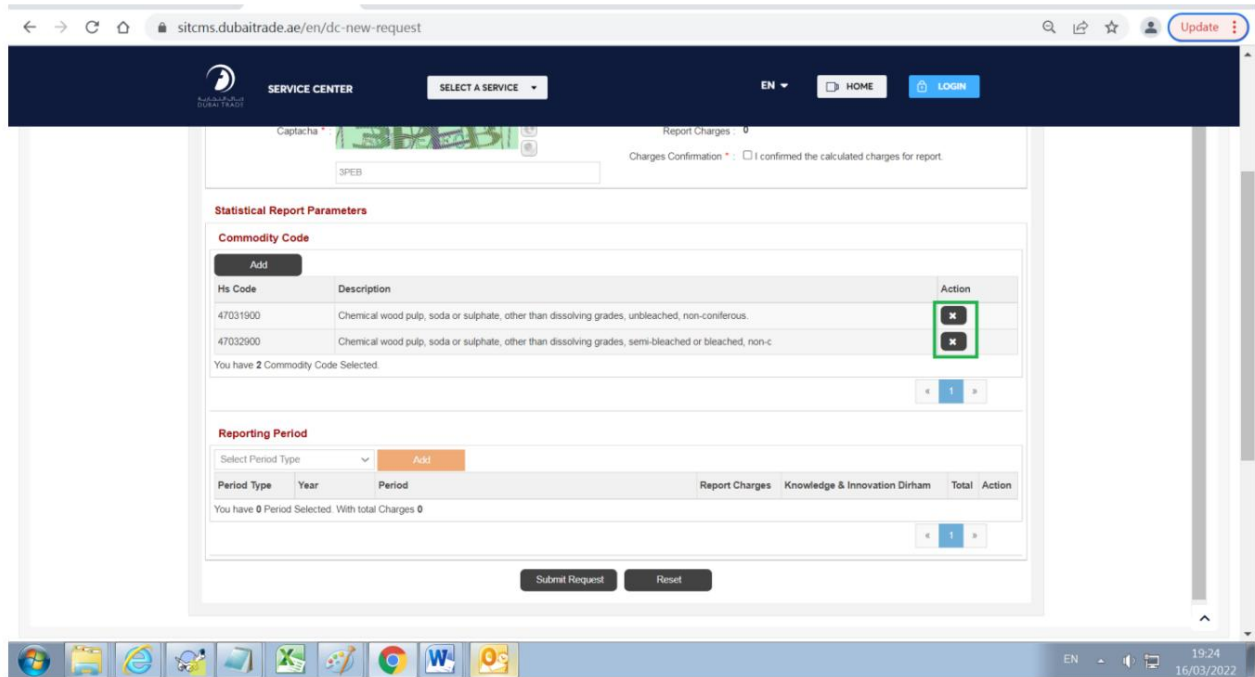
sitcms.dubaitrade.ae/en/dc-new-request

Update

DUBAI TRADE

SERVICE CENTER

SELECT A SERVICE

EN

HOME

LOGIN

Captacha *

3PEB

Report Charges : 0

Charges Confirmation * : I confirmed the calculated charges for report.

Statistical Report Parameters

Commodity Code

Add

| Hs Code | Description | Action |
|---|---|---|
| 47031900 | Chemical wood pulp, soda or sulphate, other than dissolving grades, unbleached, non-coniferous. | |
| 47032900 | Chemical wood pulp, soda or sulphate, other than dissolving grades, semi-bleached or bleached, non-c | |

You have 2 Commodity Code Selected.

« 1 »

Reporting Period

Select Period Type

Add

| Period Type | Year | Period | Report Charges | Knowledge & Innovation Dirham | Total | Action |
|---|---|---|---|---|---|---|

You have 0 Period Selected. With total Charges 0

« 1 »

Submit Request

Reset

EN

19:24
16/03/2022